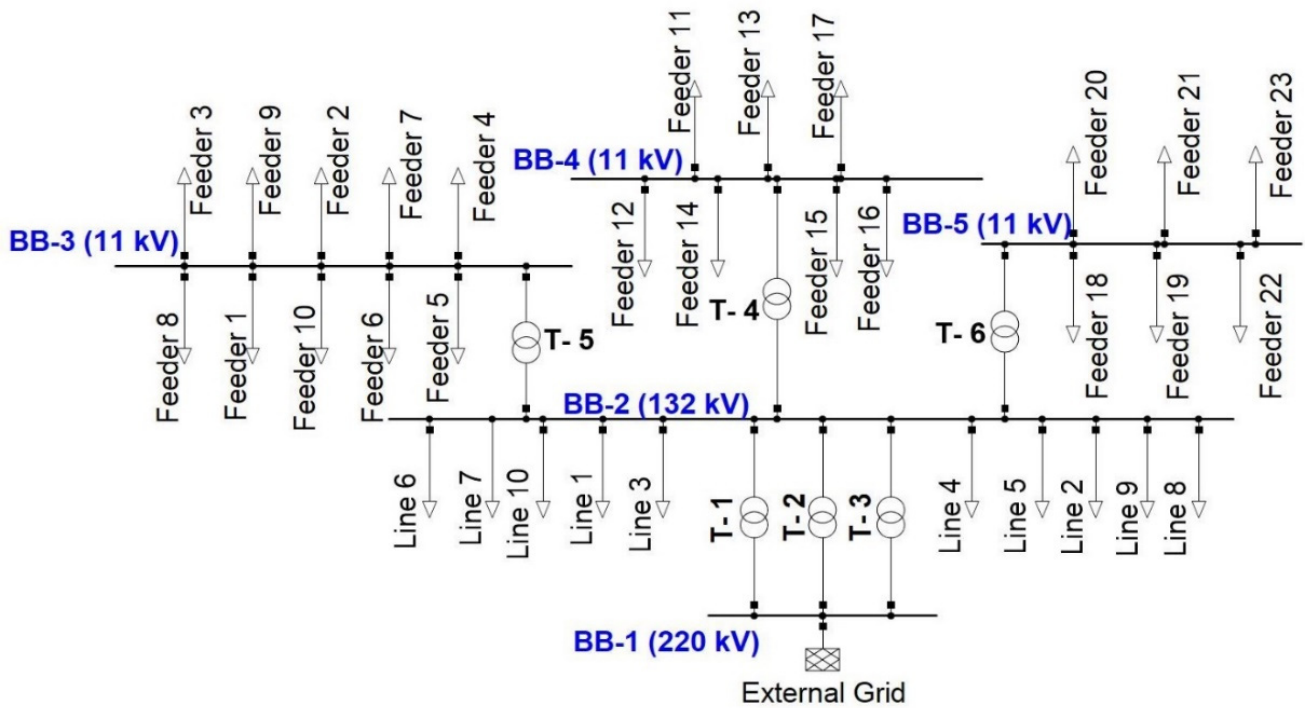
Feeder 11
Feeder 13
Feeder 17
Feeder 20
Feeder 21
Feeder 23
Feeder 3
Feeder 9
Feeder 2
Feeder 7
Feeder 4
BB-4 (11 kV)
Feeder 12
Feeder 14
Feeder 15
Feeder 16
BB-5 (11 kV)
BB-3 (11 kV)
T- 4
Feeder 18
Feeder 19
Feeder 22
T- 6
Feeder 8
Feeder 1
Feeder 10
Feeder 6
Feeder 5
T- 5
BB-2 (132 kV)
Line 6
Line 7
Line 10
Line 1
Line 3
T- 1
T- 2
T- 3
Line 4
Line 5
Line 2
Line 9
Line 8
BB-1 (220 kV)
External Grid